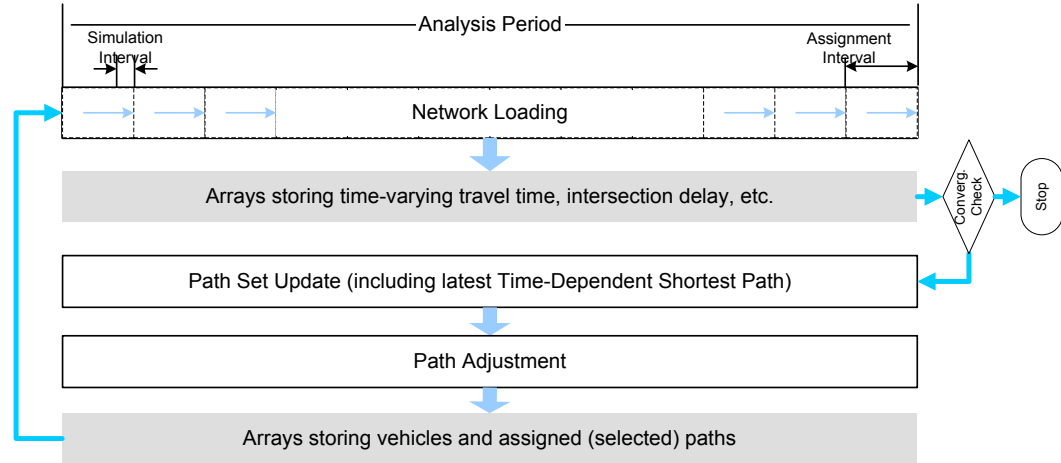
Analysis Period

Simulation Interval

Assignment Interval

Network Loading

Arrays storing time-varying travel time, intersection delay, etc.

Converg. Check

Stop

Path Set Update (including latest Time-Dependent Shortest Path)

Path Adjustment

Arrays storing vehicles and assigned (selected) paths